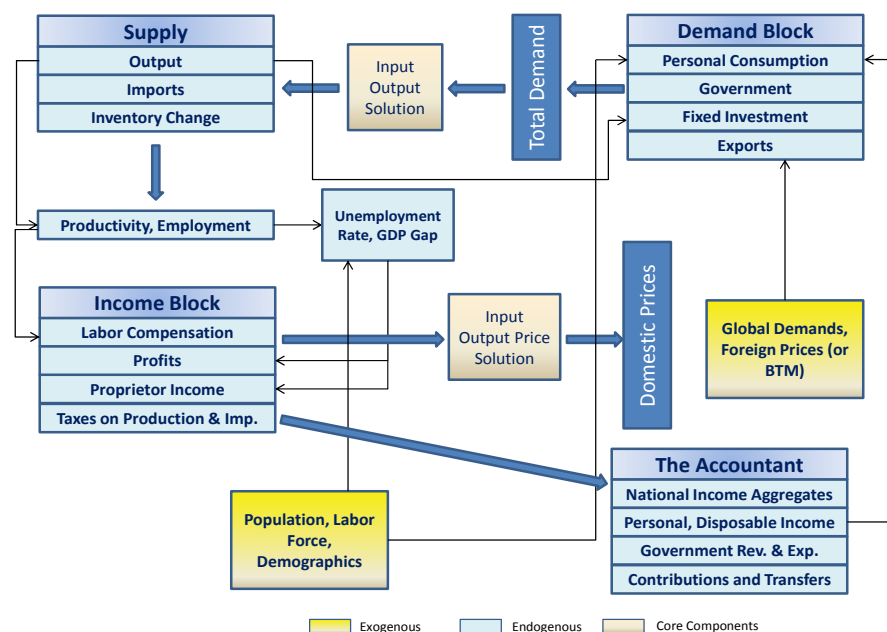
Supply
Output
Imports
Inventory Change

Input Output Solution

Total Demand

Demand Block
Personal Consumption
Government
Fixed Investment
Exports

Productivity, Employment

Unemployment Rate, GDP Gap

Income Block
Labor Compensation
Profits
Proprietor Income
Taxes on Production & Imp.

Input Output Price Solution

Domestic Prices

Global Demands, Foreign Prices (or BTM)

The Accountant
National Income Aggregates
Personal, Disposable Income
Government Rev. & Exp.
Contributions and Transfers

Population, Labor Force, Demographics

Exogenous
Endogenous
Core Components